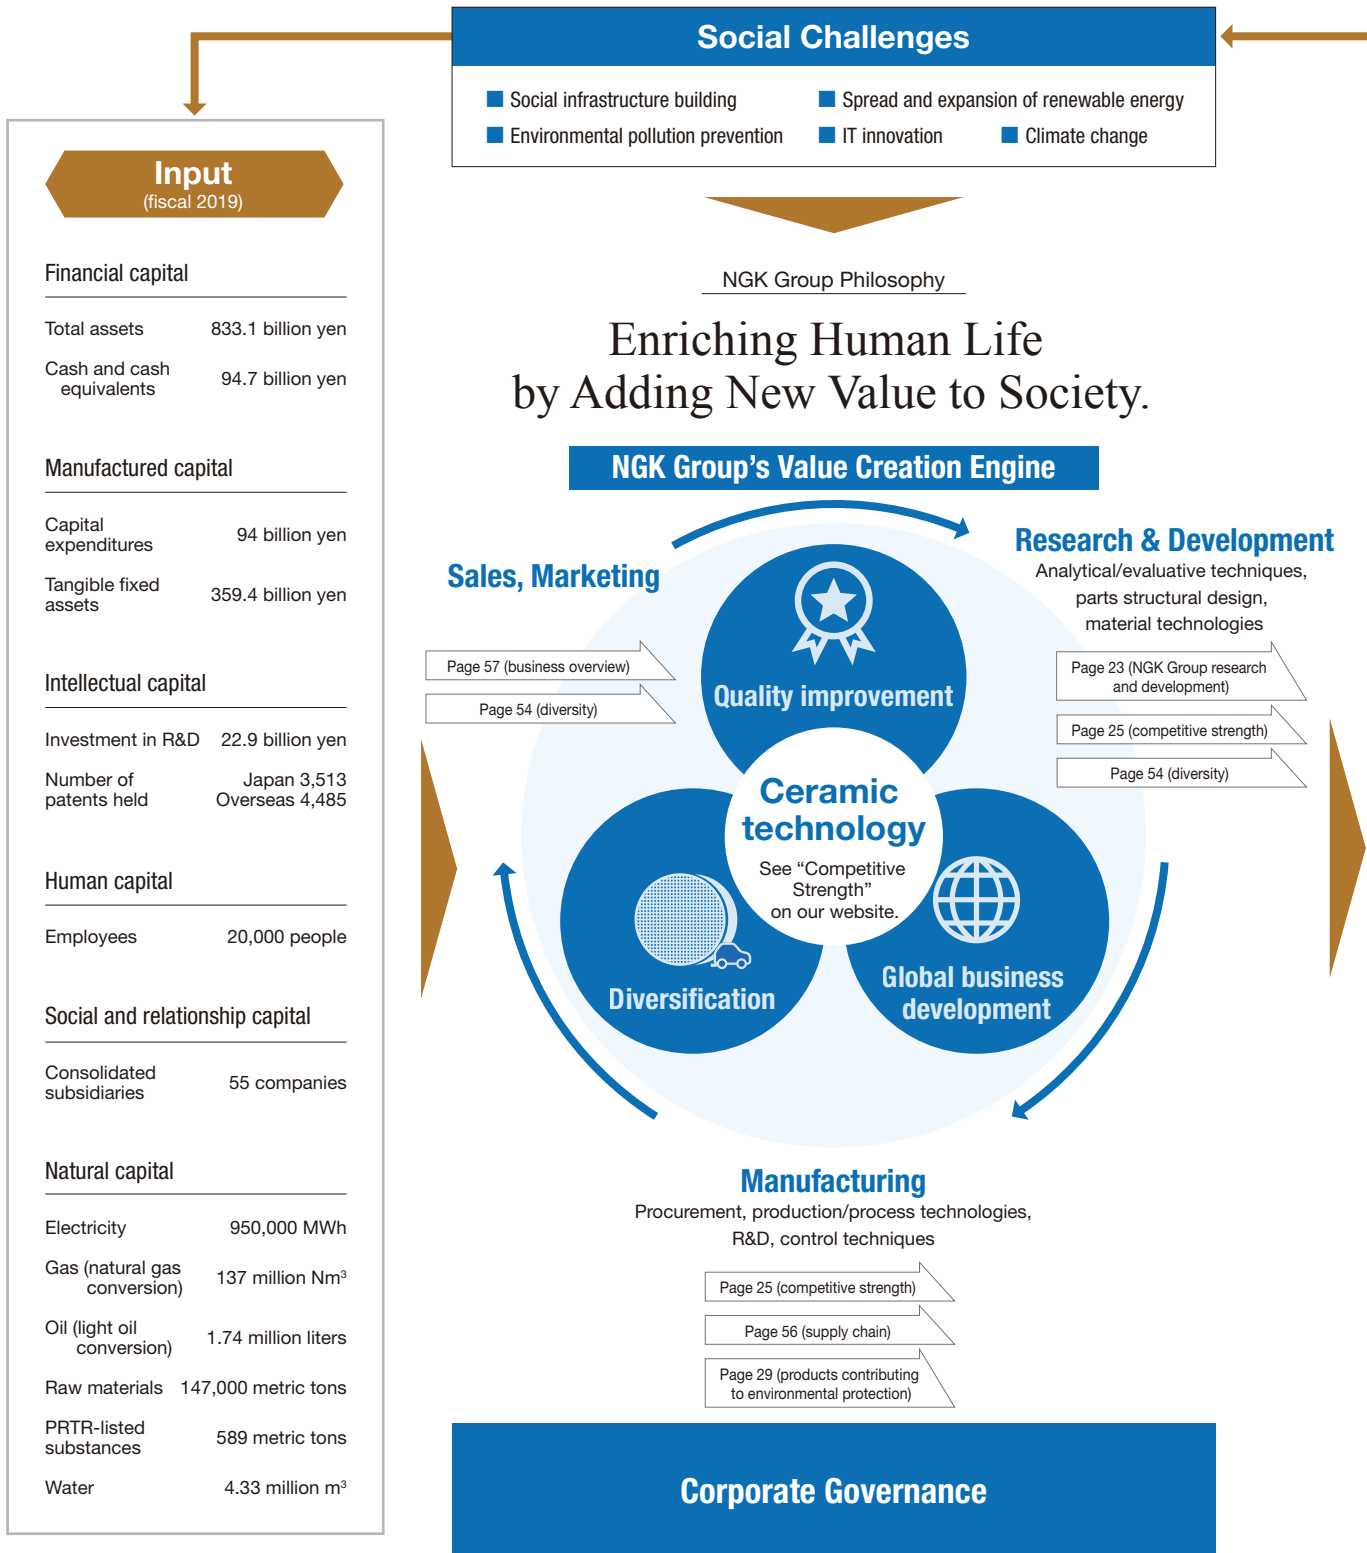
Social Challenges

Social infrastructure building
Spread and expansion of renewable energy
Environmental pollution prevention
IT innovation
Climate change

Input
(fiscal 2019)

Financial capital

| Total assets | 833.1 billion yen |
|---|---|
| Cash and cash equivalents | 94.7 billion yen |

Manufactured capital

| Capital expenditures | 94 billion yen |
|---|---|
| Tangible fixed assets | 359.4 billion yen |

Intellectual capital

| Investment in R&D | 22.9 billion yen |
|---|---|
| Number of patents held | Japan 3,513 Overseas 4,485 |

Human capital

| Employees | 20,000 people |
|---|---|

Social and relationship capital

| Consolidated subsidiaries | 55 companies |
|---|---|

Natural capital

| Electricity | 950,000 MWh |
|---|---|
| Gas (natural gas conversion) | 137 million Nm$^3$ |
| Oil (light oil conversion) | 1.74 million liters |
| Raw materials | 147,000 metric tons |
| PRTR-listed substances | 589 metric tons |
| Water | 4.33 million m$^3$ |

NGK Group Philosophy

Enriching Human Life by Adding New Value to Society.

NGK Group's Value Creation Engine

Sales, Marketing

Page 57 (business overview)
Page 54 (diversity)

Research & Development
Analytical/evaluative techniques, parts structural design, material technologies

Page 23 (NGK Group research and development)
Page 25 (competitive strength)
Page 54 (diversity)

Quality improvement

Ceramic technology
See "Competitive Strength" on our website.

Diversification

Global business development

Manufacturing
Procurement, production/process technologies, R&D, control techniques

Page 25 (competitive strength)
Page 56 (supply chain)
Page 29 (products contributing to environmental protection)

Corporate Governance